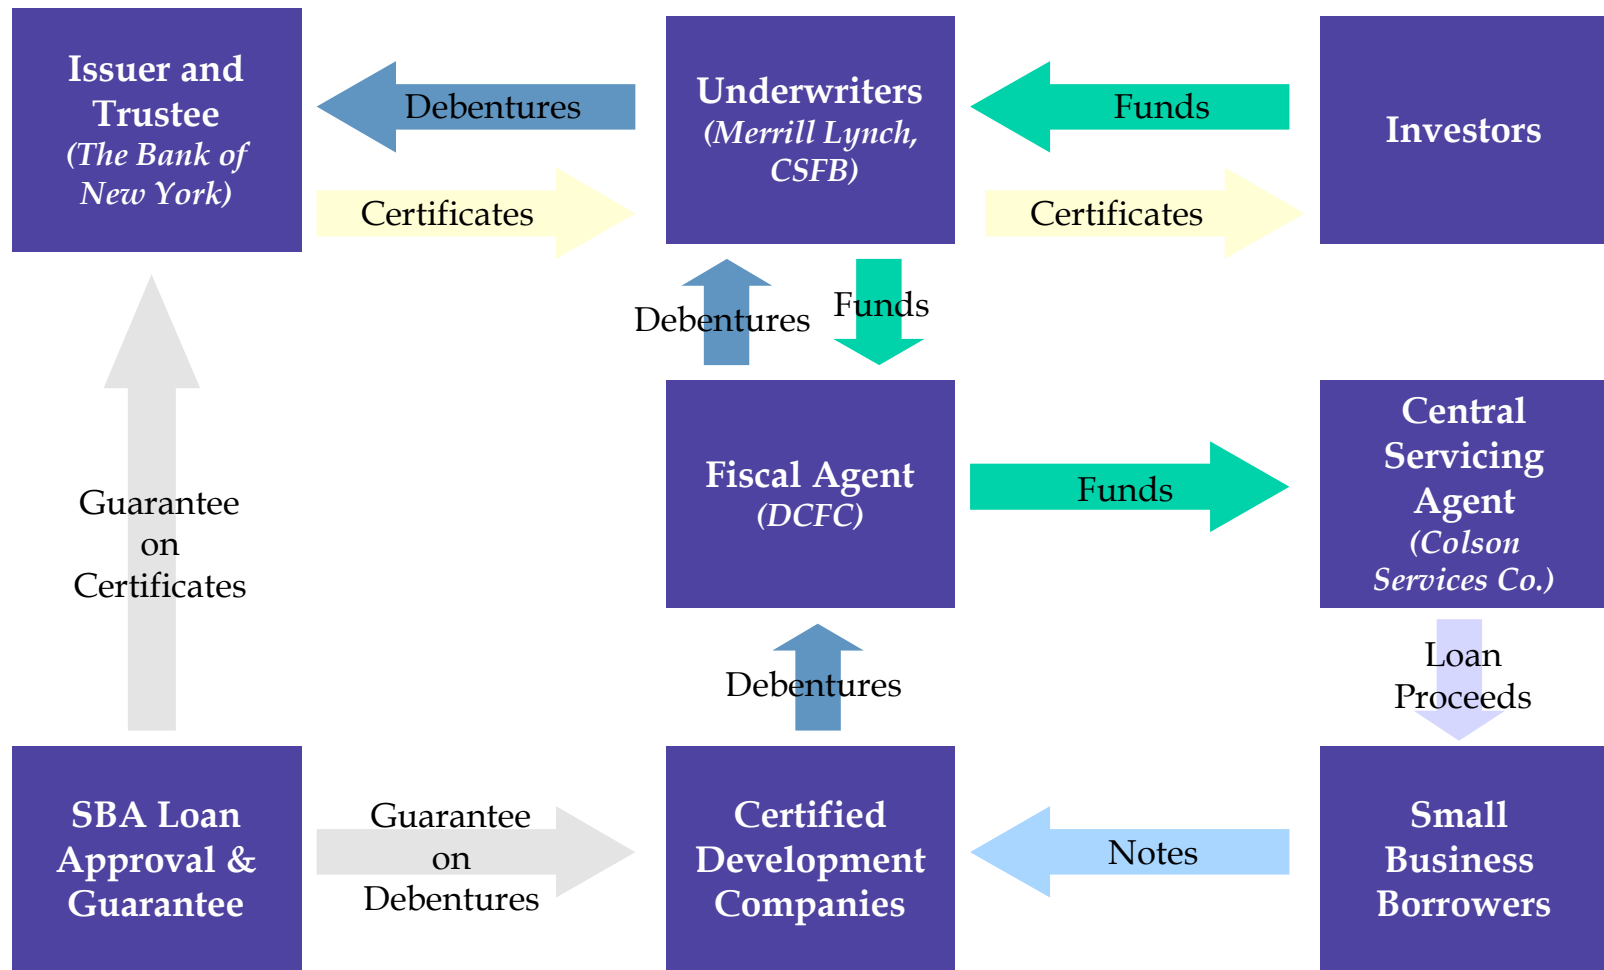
Issuer and Trustee
(The Bank of New York)

Debentures

Certificates

Underwriters
(Merrill Lynch, CSFB)

Funds

Certificates

Investors

Debentures

Funds

Guarantee on Certificates

Fiscal Agent
(DCFC)

Funds

Central Servicing Agent
(Colson Services Co.)

Debentures

Loan Proceeds

SBA Loan Approval & Guarantee

Guarantee on Debentures

Certified Development Companies

Notes

Small Business Borrowers